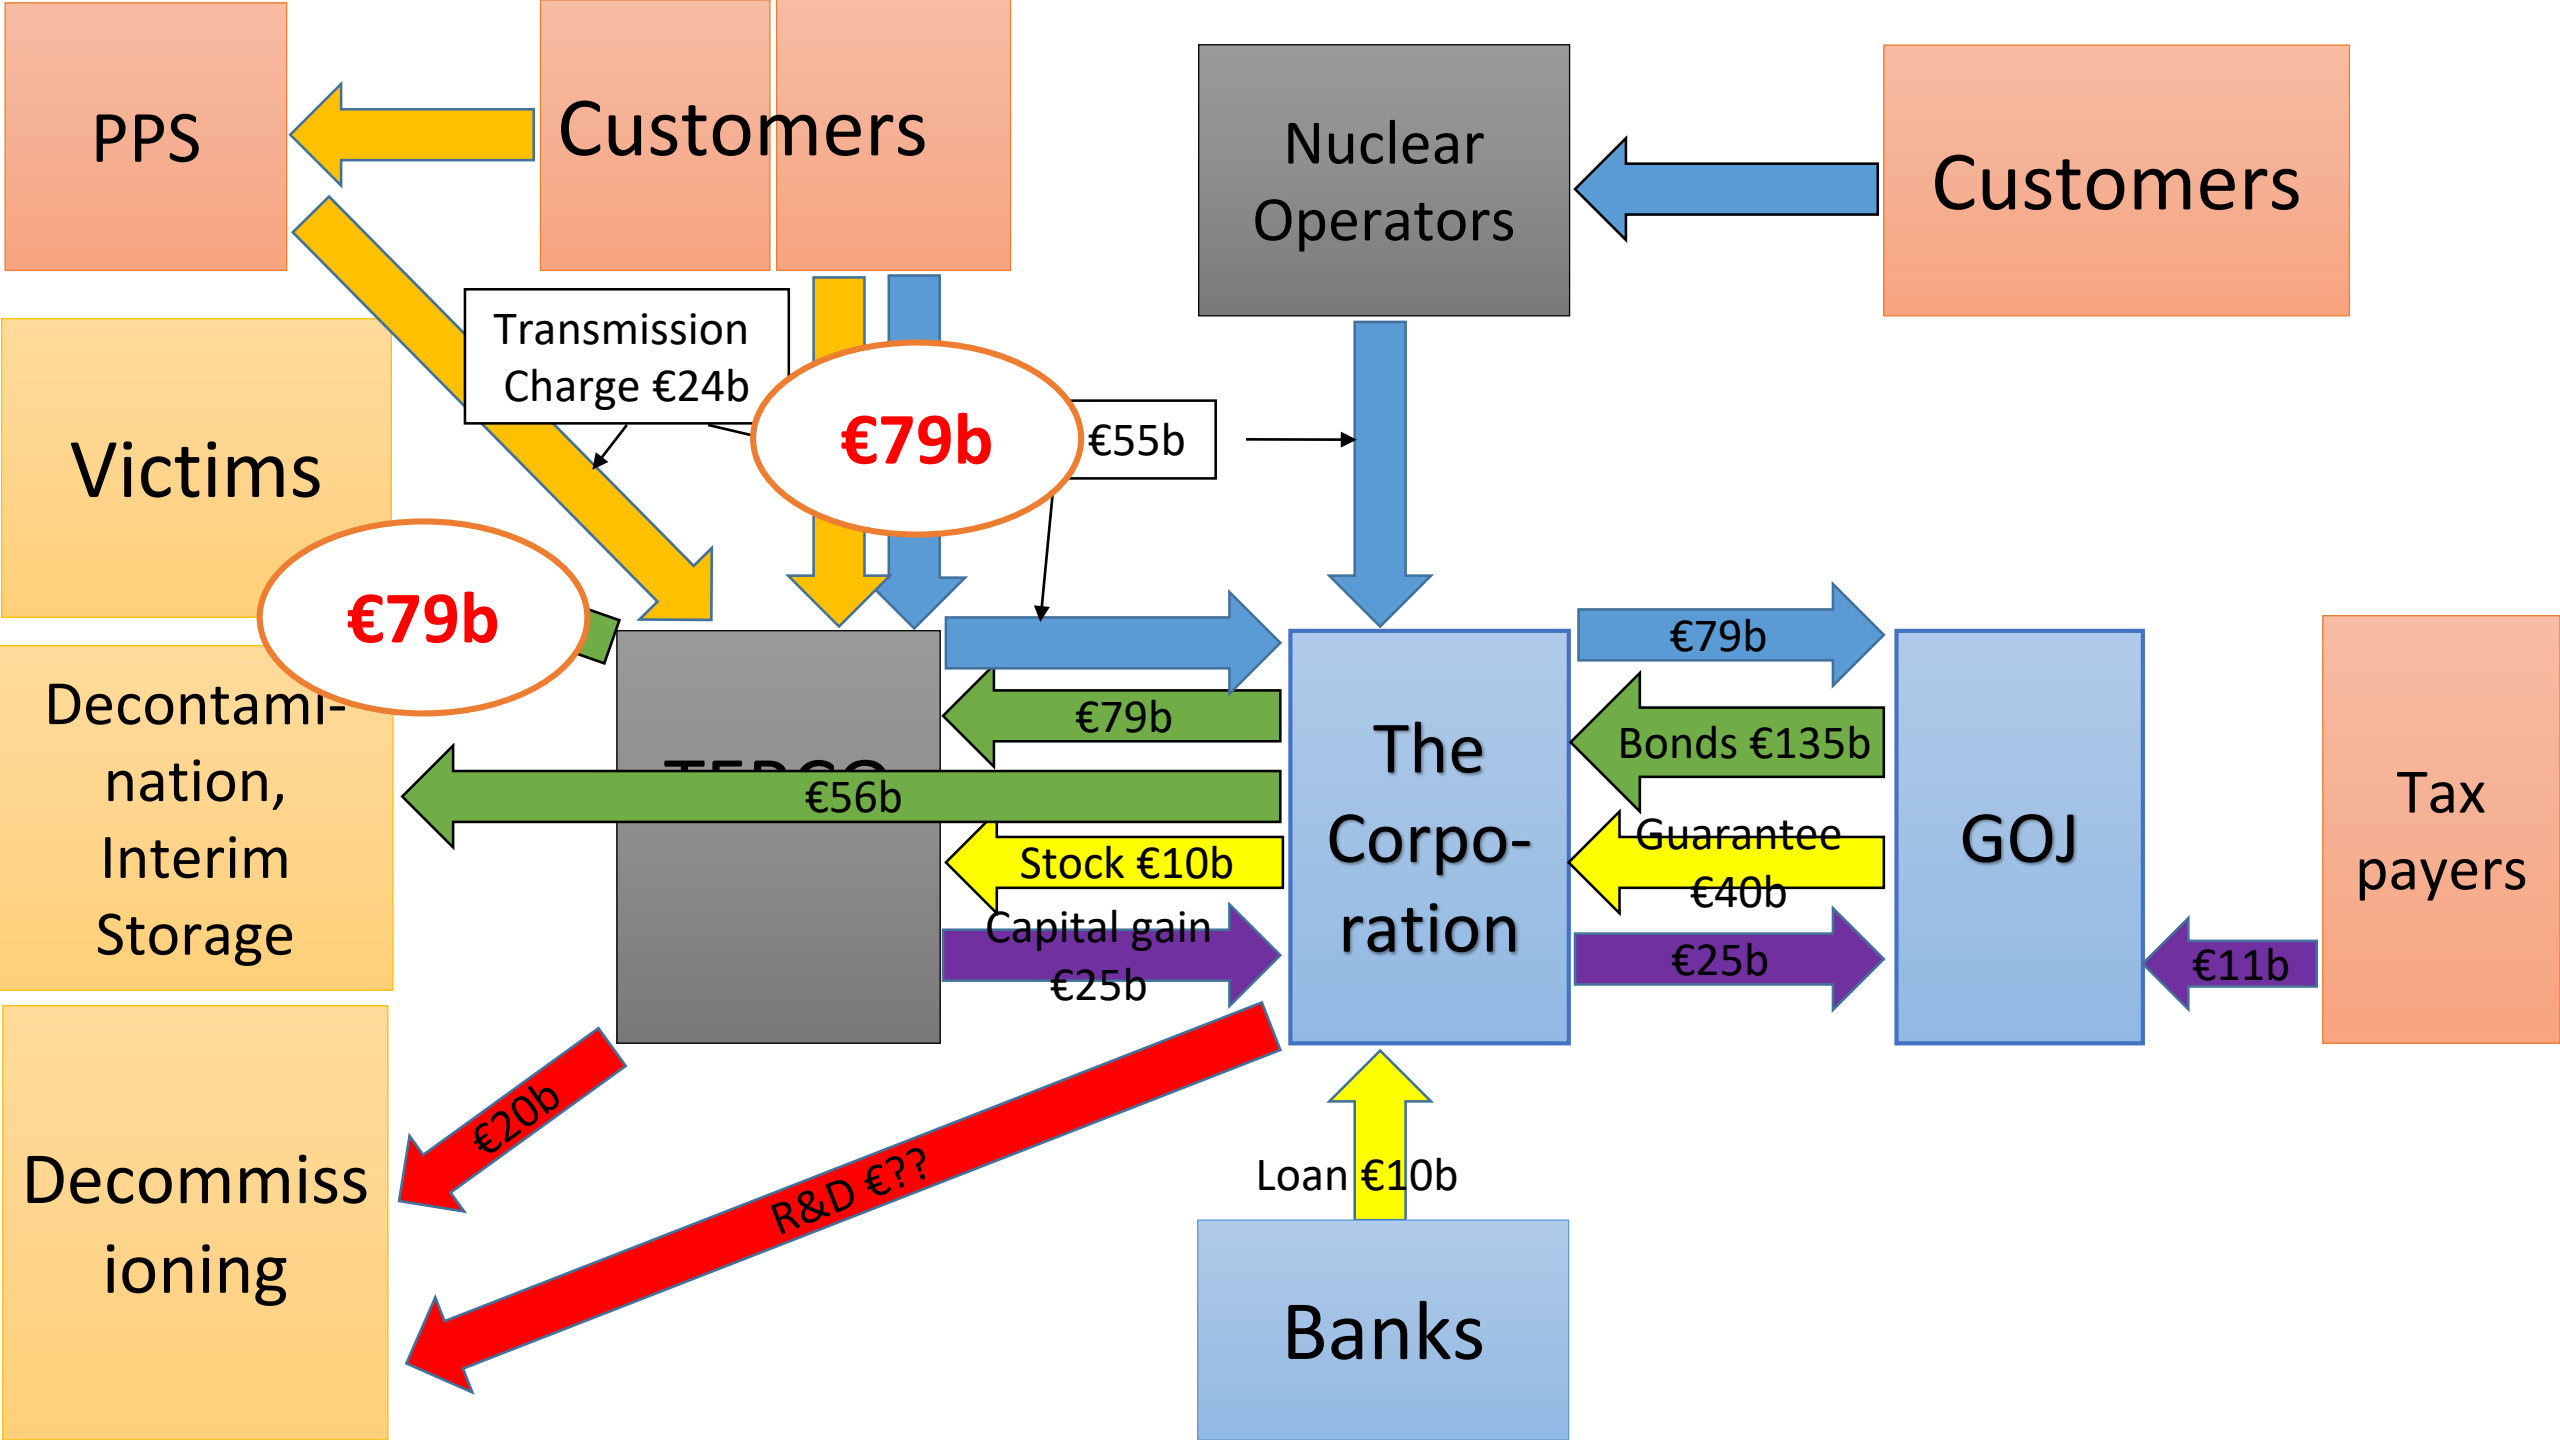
PPS

Customers

Nuclear Operators

Customers

Transmission Charge €24b

€79b

€55b

Victims

€79b

Decontamination, Interim Storage

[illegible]

€79b

€79b

€56b

Stock €10b

Capital gain €25b

The Corporation

Bonds €135b

Guarantee €40b

€25b

GOJ

Tax payers

€11b

€20b

R&D €??

Loan €10b

Decommissioning

Banks